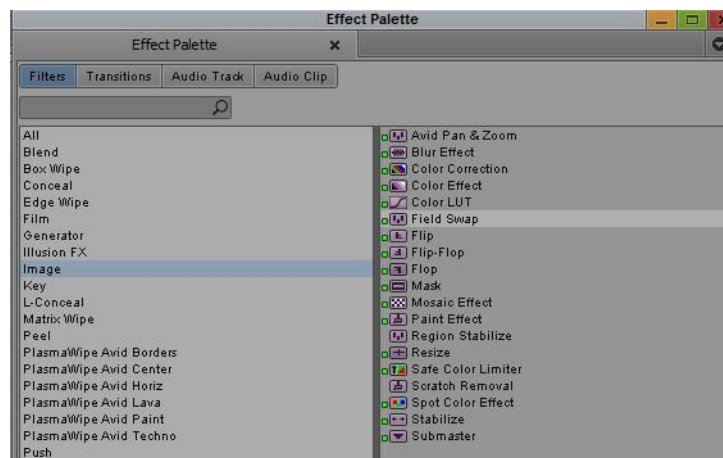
Effect Palette

Effect Palette ×

Filters Transitions Audio Track Audio Clip

All
Blend
Box Wipe
Conceal
Edge Wipe
Film
Generator
Illusion FX
Image
Key
L-Conceal
Matrix Wipe
Peel
PlasmaWipe Avid Borders
PlasmaWipe Avid Center
PlasmaWipe Avid Horiz
PlasmaWipe Avid Lava
PlasmaWipe Avid Paint
PlasmaWipe Avid Techno
Push

Avid Pan & Zoom
Blur Effect
Color Correction
Color Effect
Color LUT
Field Swap
Flip
Flip-Flop
Flop
Mask
Mosaic Effect
Paint Effect
Region Stabilize
Resize
Safe Color Limiter
Scratch Removal
Spot Color Effect
Stabilize
Submaster